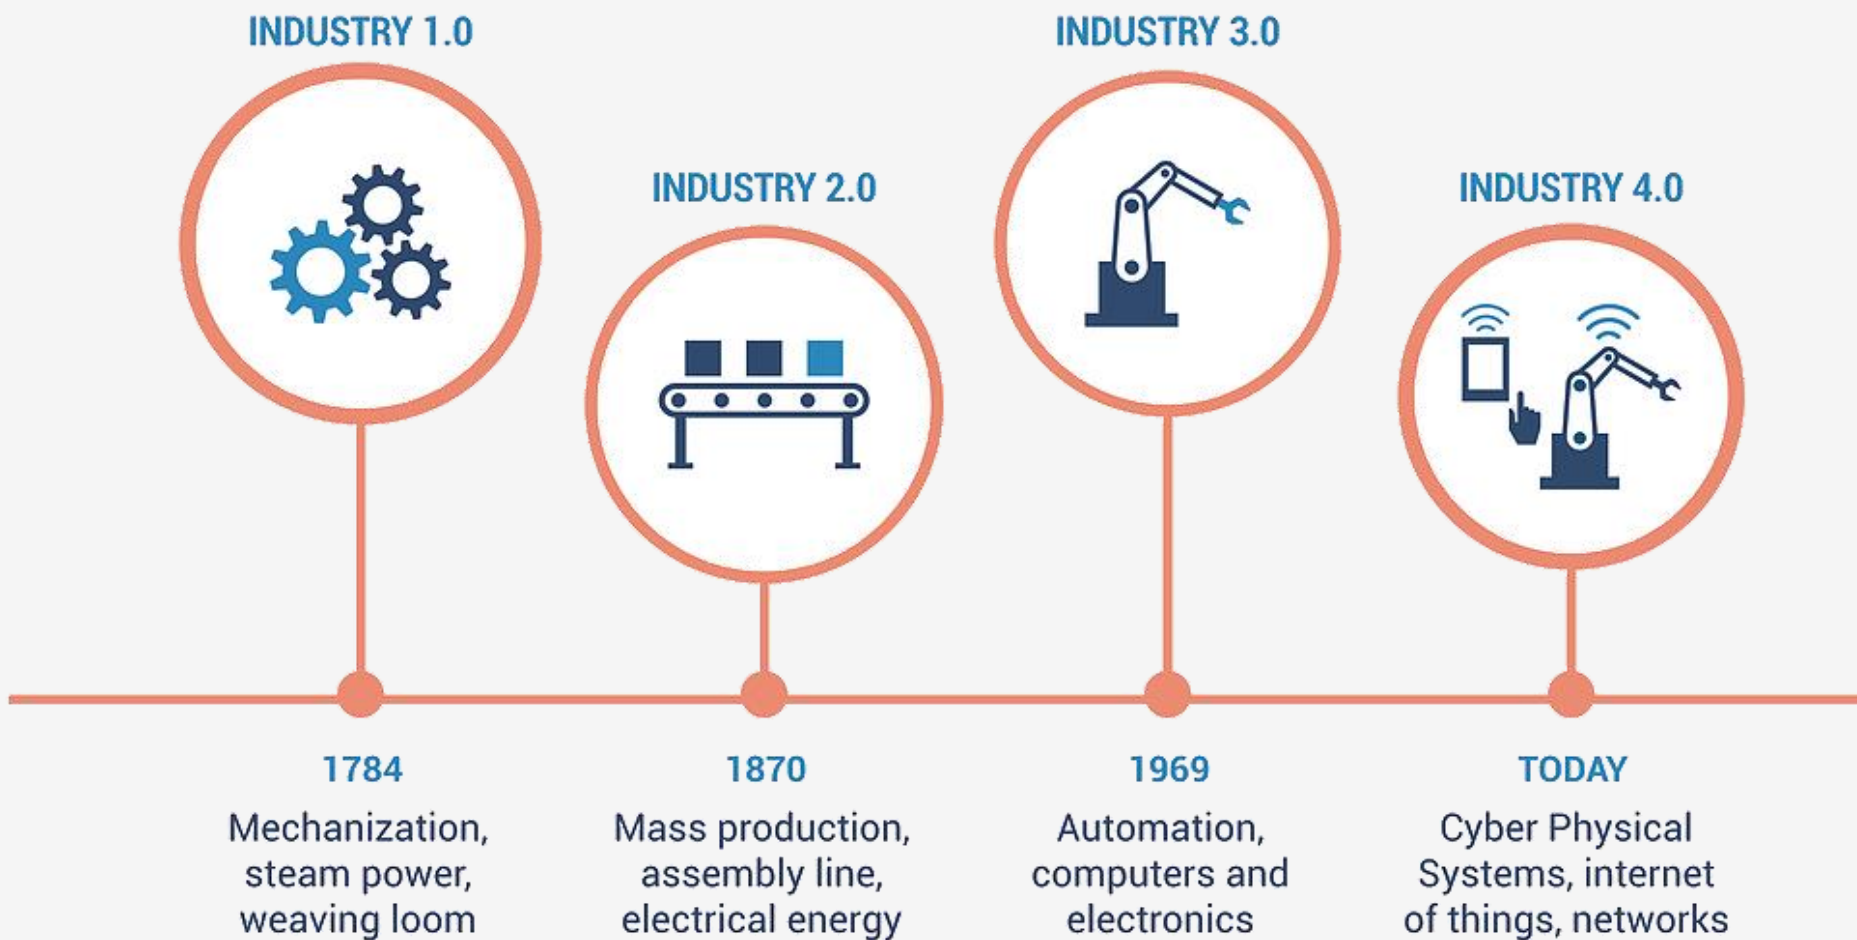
INDUSTRY 1.0

INDUSTRY 2.0

INDUSTRY 3.0

INDUSTRY 4.0

1784
Mechanization, steam power, weaving loom

1870
Mass production, assembly line, electrical energy

1969
Automation, computers and electronics

TODAY
Cyber Physical Systems, internet of things, networks